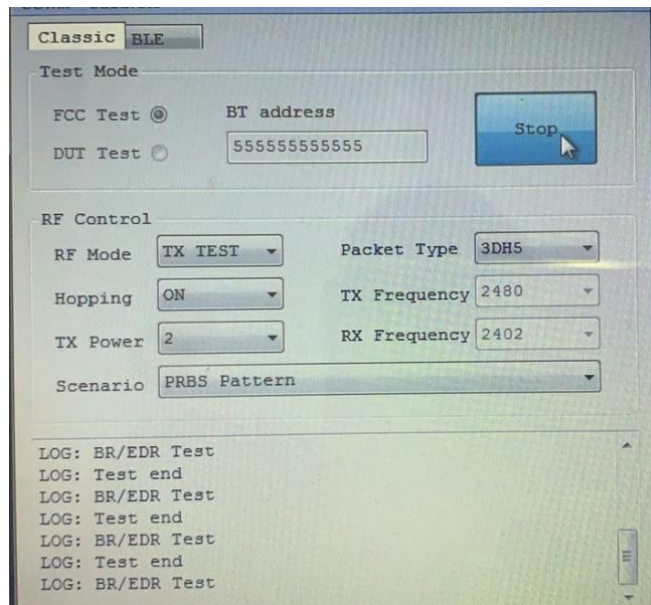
Classic BLE

Test Mode

FCC Test

DUT Test

BT address

555555555555

Stop

RF Control

RF Mode TX TEST

Packet Type 3DH5

Hopping ON

TX Frequency 2480

TX Power 2

RX Frequency 2402

Scenario PRBS Pattern

LOG: BR/EDR Test
LOG: Test end
LOG: BR/EDR Test
LOG: Test end
LOG: BR/EDR Test
LOG: Test end
LOG: BR/EDR Test